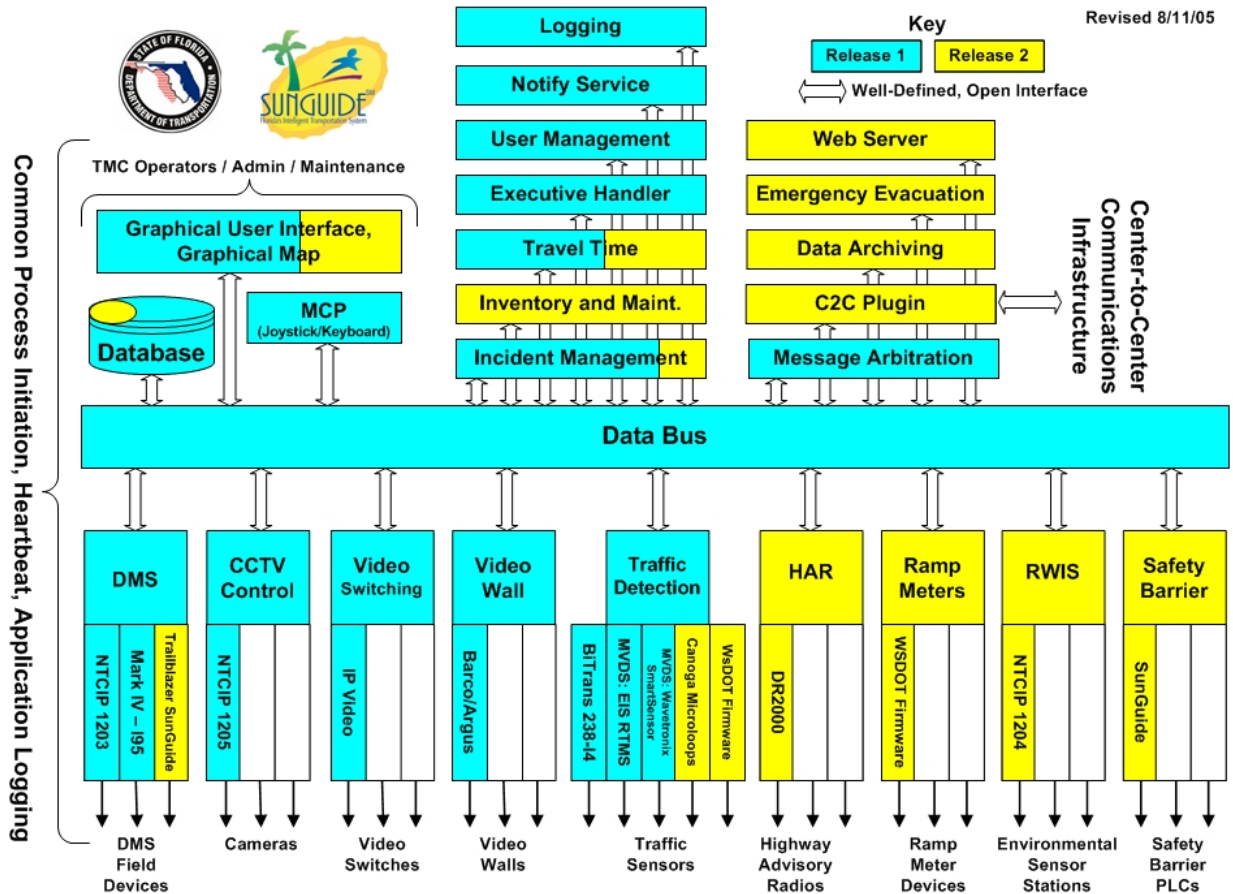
STATE OF FLORIDA DEPARTMENT OF TRANSPORTATION

SUNGUIDE SM Florida's Intelligent Transportation System

Revised 8/11/05

Key

Release 1

Release 2

Well-Defined, Open Interface

Common Process Initiation, Heartbeat, Application Logging

TMC Operators / Admin / Maintenance

Graphical User Interface, Graphical Map

Database

MCP (Joystick/Keyboard)

Logging

Notify Service

User Management

Executive Handler

Travel Time

Inventory and Maint.

Incident Management

Web Server

Emergency Evacuation

Data Archiving

C2C Plugin

Message Arbitration

Center-to-Center Communications Infrastructure

Data Bus

DMS

NTCIP 1203

Mark IV – I95

Trailblazer SunGuide

CCTV Control

NTCIP 1205

Video Switching

IP Video

Video Wall

Barco/Argus

Traffic Detection

BiTrans 238-I4

MVDS: EIS RTMS

MVDS: Wavetronix SmartSensor

Canoga Microloops

WsDOT Firmware

HAR

DR2000

Ramp Meters

WSDOT Firmware

RWIS

NTCIP 1204

Safety Barrier

SunGuide

DMS Field Devices

Cameras

Video Switches

Video Walls

Traffic Sensors

Highway Advisory Radios

Ramp Meter Devices

Environmental Sensor Stations

Safety Barrier PLCs